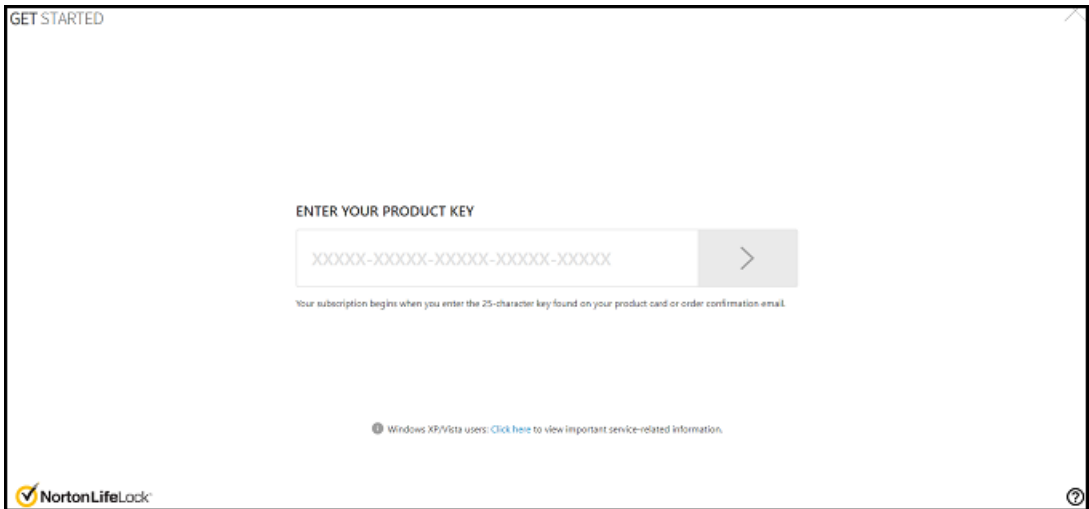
GET STARTED

ENTER YOUR PRODUCT KEY

XXXXX-XXXXX-XXXXX-XXXXX-XXXXX

>

Your subscription begins when you enter the 25-character key found on your product card or order confirmation email.

Windows XP/Vista users: Click here to view important service-related information.

NortonLifeLock

?